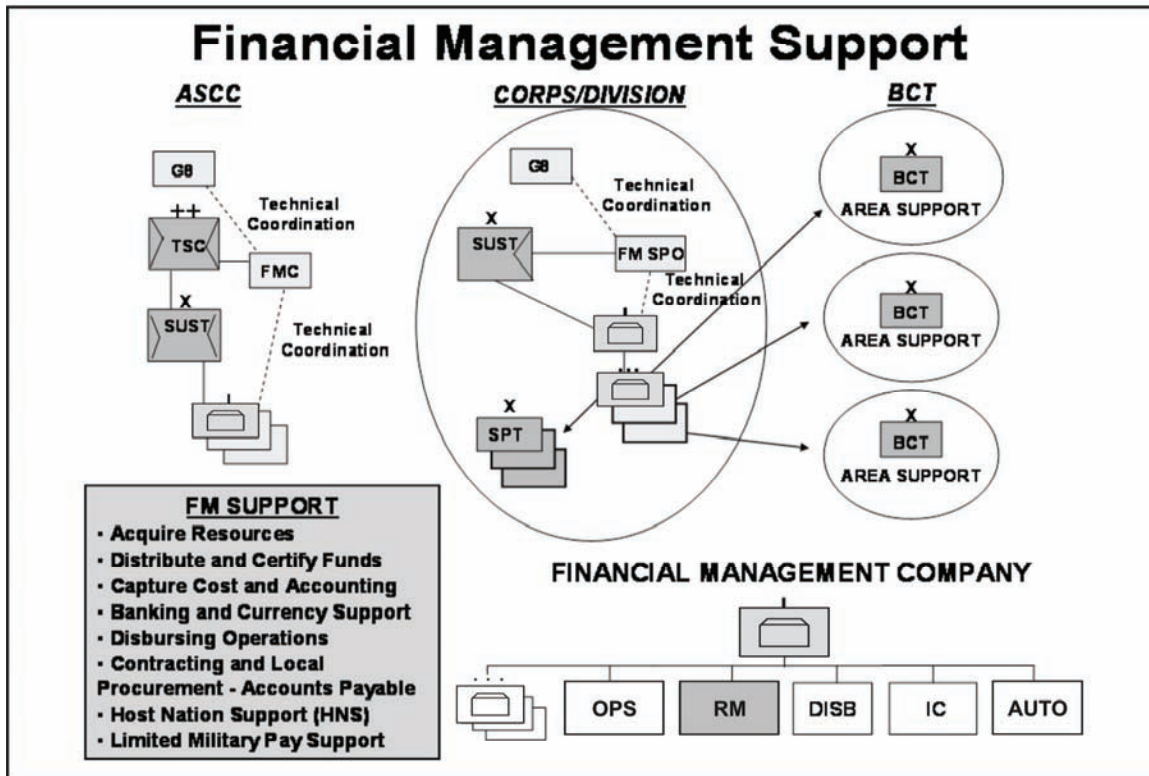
Financial Management Support

ASCC

G8

Technical Coordination

++

TSC

FMC

X

SUST

Technical Coordination

I

CORPS/DIVISION

G8

Technical Coordination

X

SUST

FM SPO

Technical Coordination

I

...

X

SPT

BCT

X

BCT

AREA SUPPORT

X

BCT

AREA SUPPORT

X

BCT

AREA SUPPORT

FM SUPPORT
• Acquire Resources
• Distribute and Certify Funds
• Capture Cost and Accounting
• Banking and Currency Support
• Disbursing Operations
• Contracting and Local Procurement - Accounts Payable
• Host Nation Support (HNS)
• Limited Military Pay Support

FINANCIAL MANAGEMENT COMPANY

I

...

OPS

RM

DISB

IC

AUTO